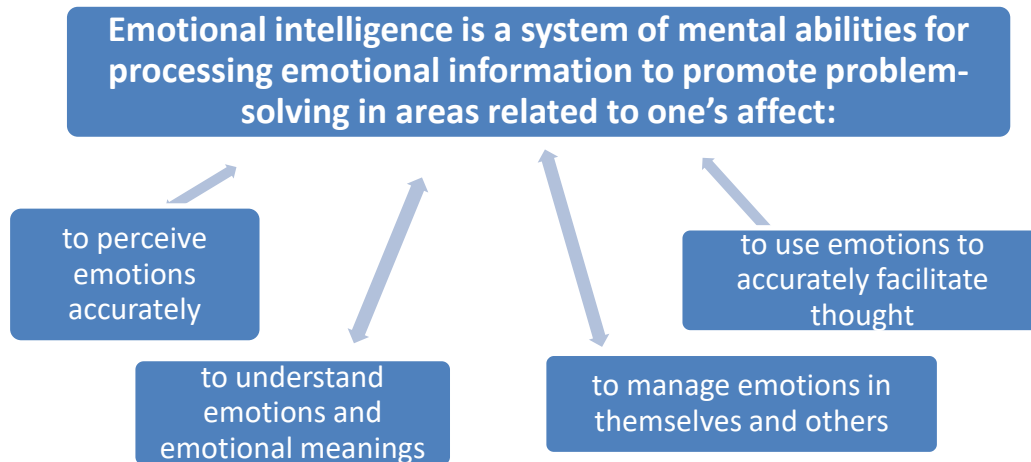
Emotional intelligence is a system of mental abilities for processing emotional information to promote problem-solving in areas related to one’s affect:

to perceive emotions accurately

to use emotions to accurately facilitate thought

to understand emotions and emotional meanings

to manage emotions in themselves and others